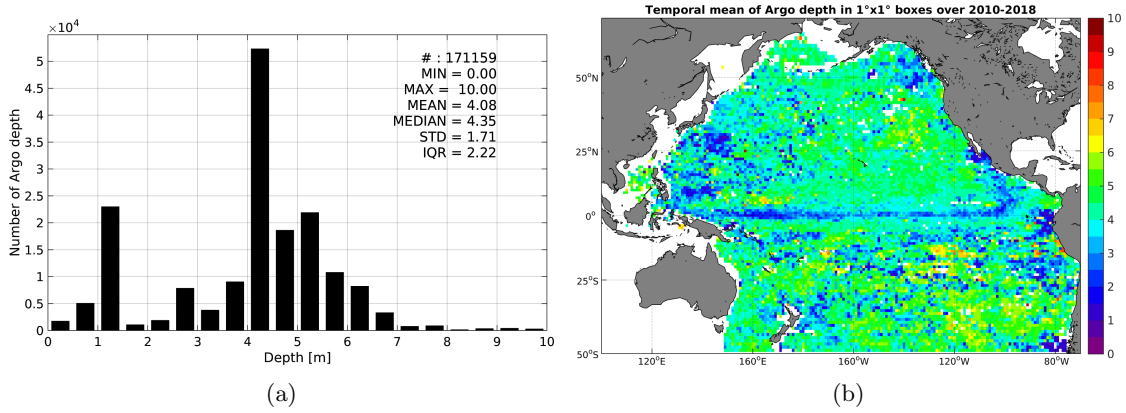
$\times10^4$

5

4.5

4

3.5

3

2.5

2

1.5

1

0.5

0

Number of Argo depth

# : 171159
MIN = 0.00
MAX = 10.00
MEAN = 4.08
MEDIAN = 4.35
STD = 1.71
IQR = 2.22

0 1 2 3 4 5 6 7 8 9 10

Depth [m]

(a)

Temporal mean of Argo depth in 1°x1° boxes over 2010-2018

50°N

25°N

0°

25°S

50°S

120°E 160°E 160°W 120°W 80°W

10
9
8
7
6
5
4
3
2
1
0

(b)